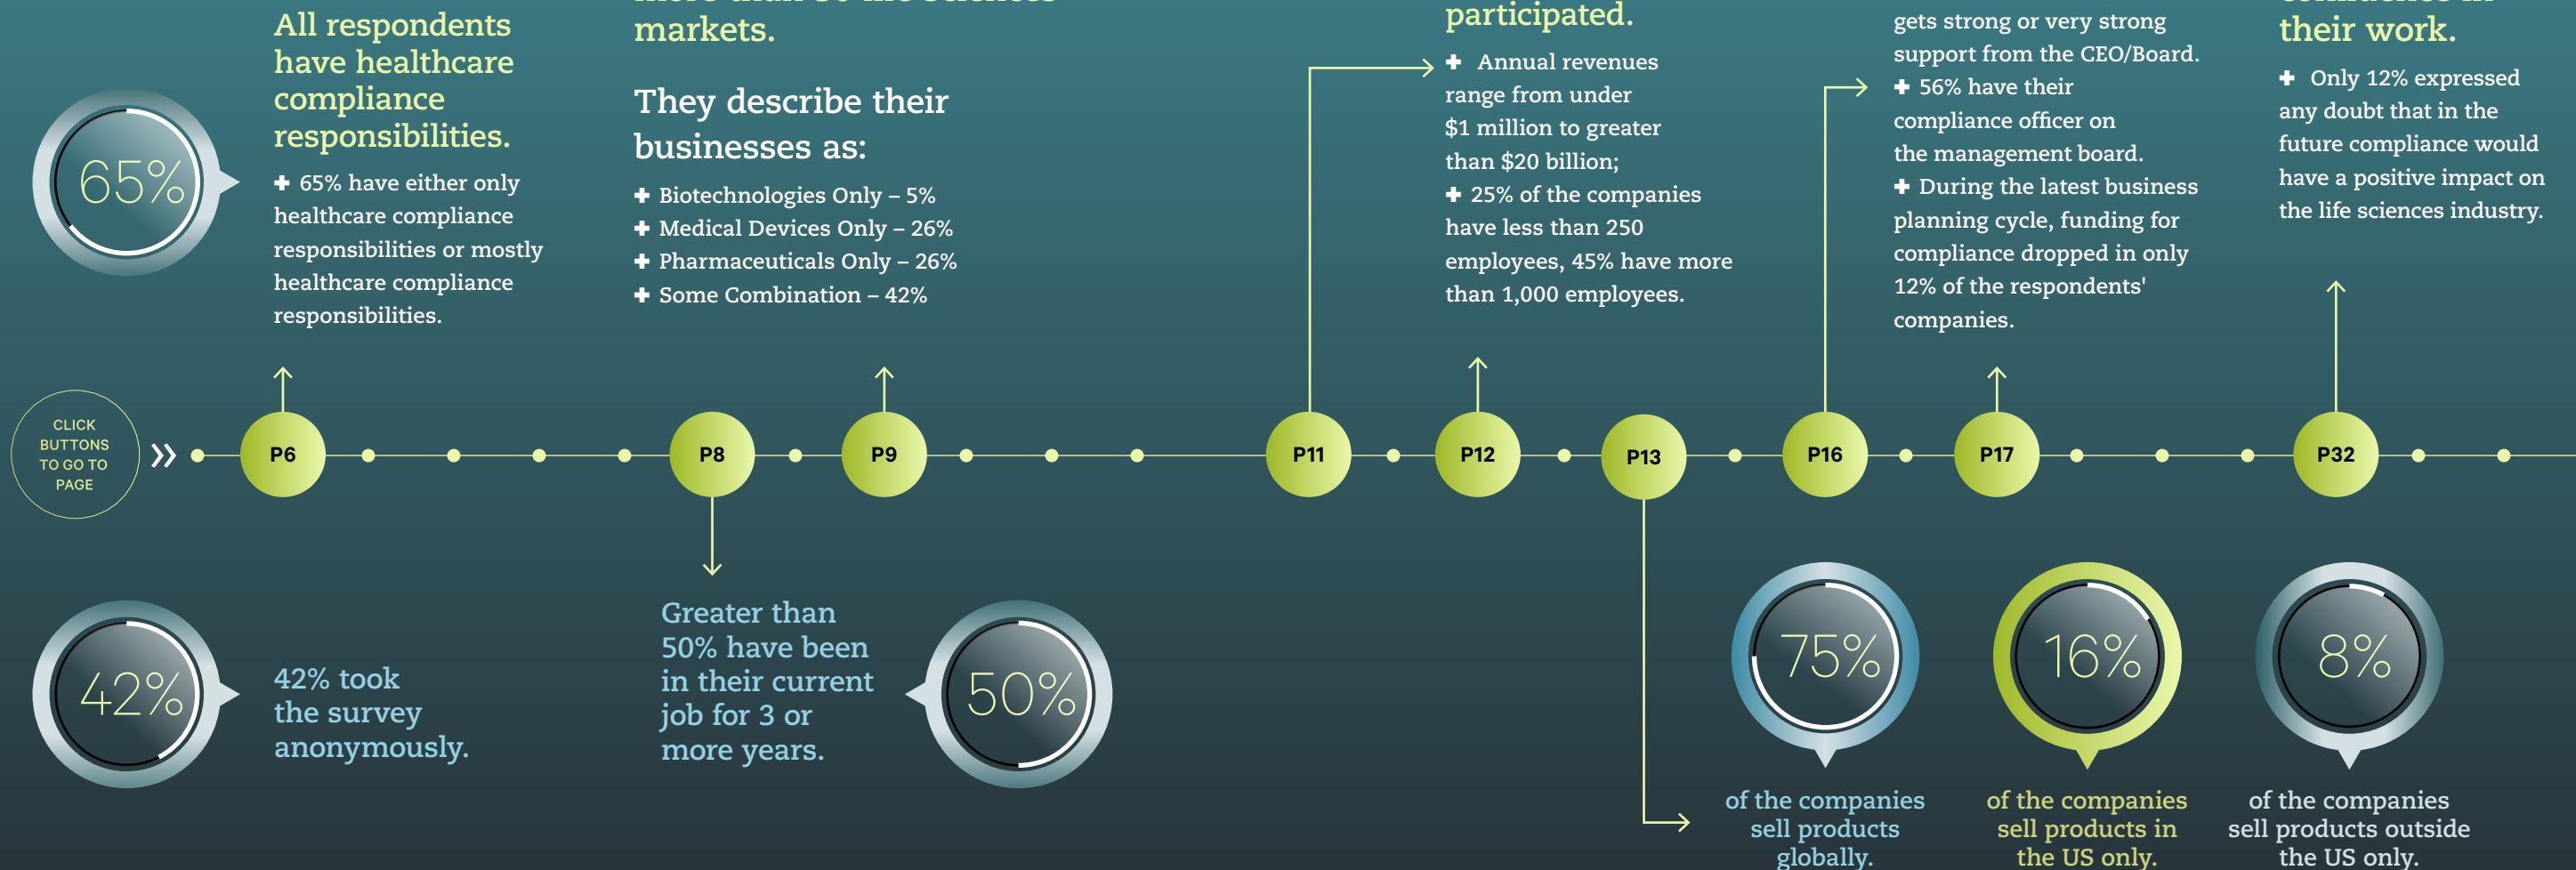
65%

All respondents have healthcare compliance responsibilities.

✚ 65% have either only healthcare compliance responsibilities or mostly healthcare compliance responsibilities.

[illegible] markets.

They describe their businesses as:

✚ Biotechnologies Only – 5%
✚ Medical Devices Only – 26%
✚ Pharmaceuticals Only – 26%
✚ Some Combination – 42%

participated.

✚ Annual revenues range from under $1 million to greater than $20 billion;
✚ 25% of the companies have less than 250 employees, 45% have more than 1,000 employees.

gets strong or very strong support from the CEO/Board.
✚ 56% have their compliance officer on the management board.
✚ During the latest business planning cycle, funding for compliance dropped in only 12% of the respondents' companies.

their work.

✚ Only 12% expressed any doubt that in the future compliance would have a positive impact on the life sciences industry.

CLICK BUTTONS TO GO TO PAGE

P6 P8 P9 P11 P12 P13 P16 P17 P32

42%

42% took the survey anonymously.

Greater than 50% have been in their current job for 3 or more years.

50%

75%

of the companies sell products globally.

16%

of the companies sell products in the US only.

8%

of the companies sell products outside the US only.